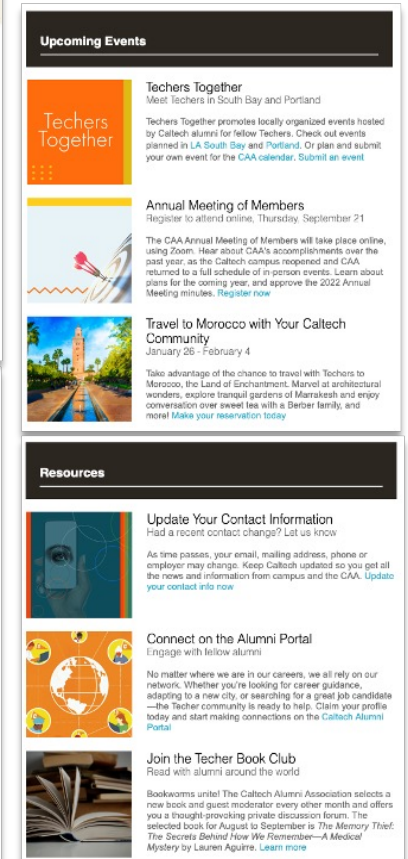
Upcoming Events

Techers Together

Techers Together
Meet Techers in South Bay and Portland

Techers Together promotes locally organized events hosted by Caltech alumni for fellow Techers. Check out events planned in LA South Bay and Portland. Or plan and submit your own event for the CAA calendar. Submit an event

Annual Meeting of Members
Register to attend online, Thursday, September 21

The CAA Annual Meeting of Members will take place online, using Zoom. Hear about CAA's accomplishments over the past year, as the Caltech campus reopened and CAA returned to a full schedule of in-person events. Learn about plans for the coming year, and approve the 2022 Annual Meeting minutes. Register now

Travel to Morocco with Your Caltech Community
January 26 - February 4

Take advantage of the chance to travel with Techers to Morocco, the Land of Enchantment. Marvel at architectural wonders, explore tranquil gardens of Marrakesh and enjoy conversation over sweet tea with a Berber family, and more! Make your reservation today

Resources

Update Your Contact Information
Had a recent contact change? Let us know

As time passes, your email, mailing address, phone or employer may change. Keep Caltech updated so you get all the news and information from campus and the CAA. Update your contact info now

Connect on the Alumni Portal
Engage with fellow alumni

No matter where we are in our careers, we all rely on our network. Whether you're looking for career guidance, adapting to a new city, or searching for a great job candidate—the Techer community is ready to help. Claim your profile today and start making connections on the Caltech Alumni Portal

Join the Techer Book Club
Read with alumni around the world

Bookworms unite! The Caltech Alumni Association selects a new book and guest moderator every other month and offers you a thought-provoking private discussion forum. The selected book for August to September is The Memory Thief: The Secrets Behind How We Remember—A Medical Mystery by Lauren Aguirre. Learn more